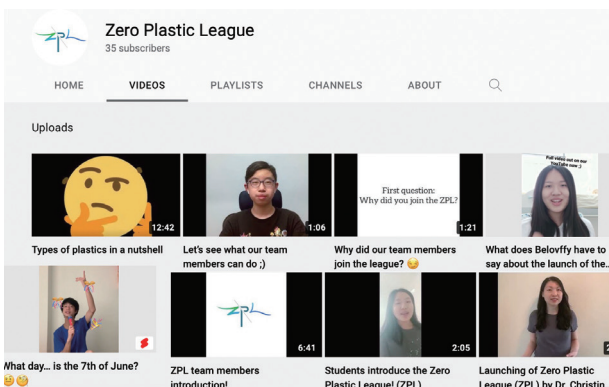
ZPL

Zero Plastic League
35 subscribers

HOME VIDEOS PLAYLISTS CHANNELS ABOUT

Uploads

12:42
Types of plastics in a nutshell

1:06
Let's see what our team members can do ;)

First question:
Why did you join the ZPL?
1:21
Why did our team members join the league? 😉

Full video out on our YouTube now!
What does Belovffy have to say about the launch of the...

hat day... is the 7th of June?
😉😉

ZPL
6:41
ZPL team members introduction!

2:05
Students introduce the Zero Plastic League! (ZPL)

Launching of Zero Plastic League (ZPL) by Dr. Christin